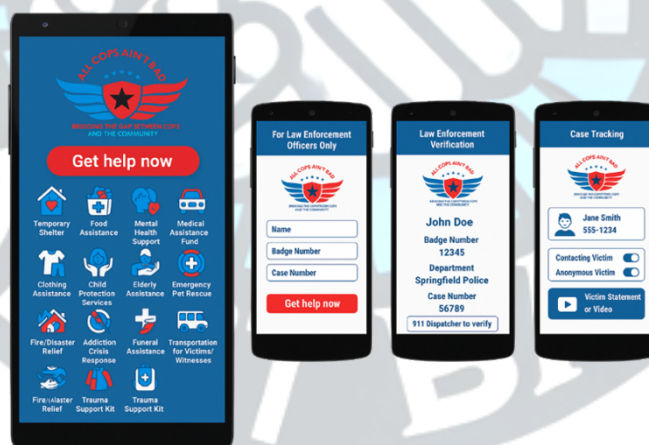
ALL COPS AIN'T BAD
BRIDGING THE GAP BETWEEN COPS AND THE COMMUNITY

Get help now

Temporary Shelter
Food Assistance
Mental Health Support
Medical Assistance Fund
Clothing Assistance
Child Protection Services
Elderly Assistance
Emergency Pet Rescue
Fire/Disaster Relief
Addiction Crisis Response
Funeral Assistance
Transportation for Victims/ Witnesses
Fire/Disaster Relief
Trauma Support Kit
Trauma Support Kit

For Law Enforcement Officers Only
ALL COPS AIN'T BAD
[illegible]
Name
Badge Number
Case Number
Get help now

Law Enforcement Verification
ALL COPS AIN'T BAD
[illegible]
John Doe
Badge Number
12345
Department
Springfield Police
Case Number
56789
911 Dispatcher to verify

Case Tracking
ALL COPS AIN'T BAD
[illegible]
Jane Smith
555-1234
Contacting Victim
Anonymous Victim
Victim Statement or Video